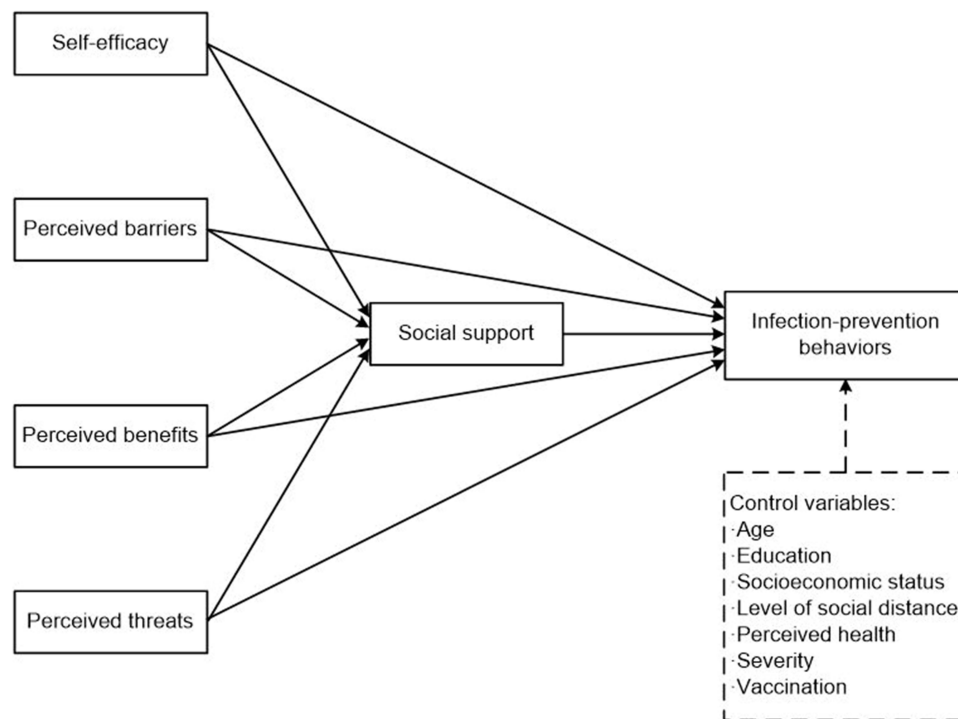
Self-efficacy

Perceived barriers

Social support

Infection-prevention behaviors

Perceived benefits

Perceived threats

Control variables:
·Age
·Education
·Socioeconomic status
·Level of social distance
·Perceived health
·Severity
·Vaccination